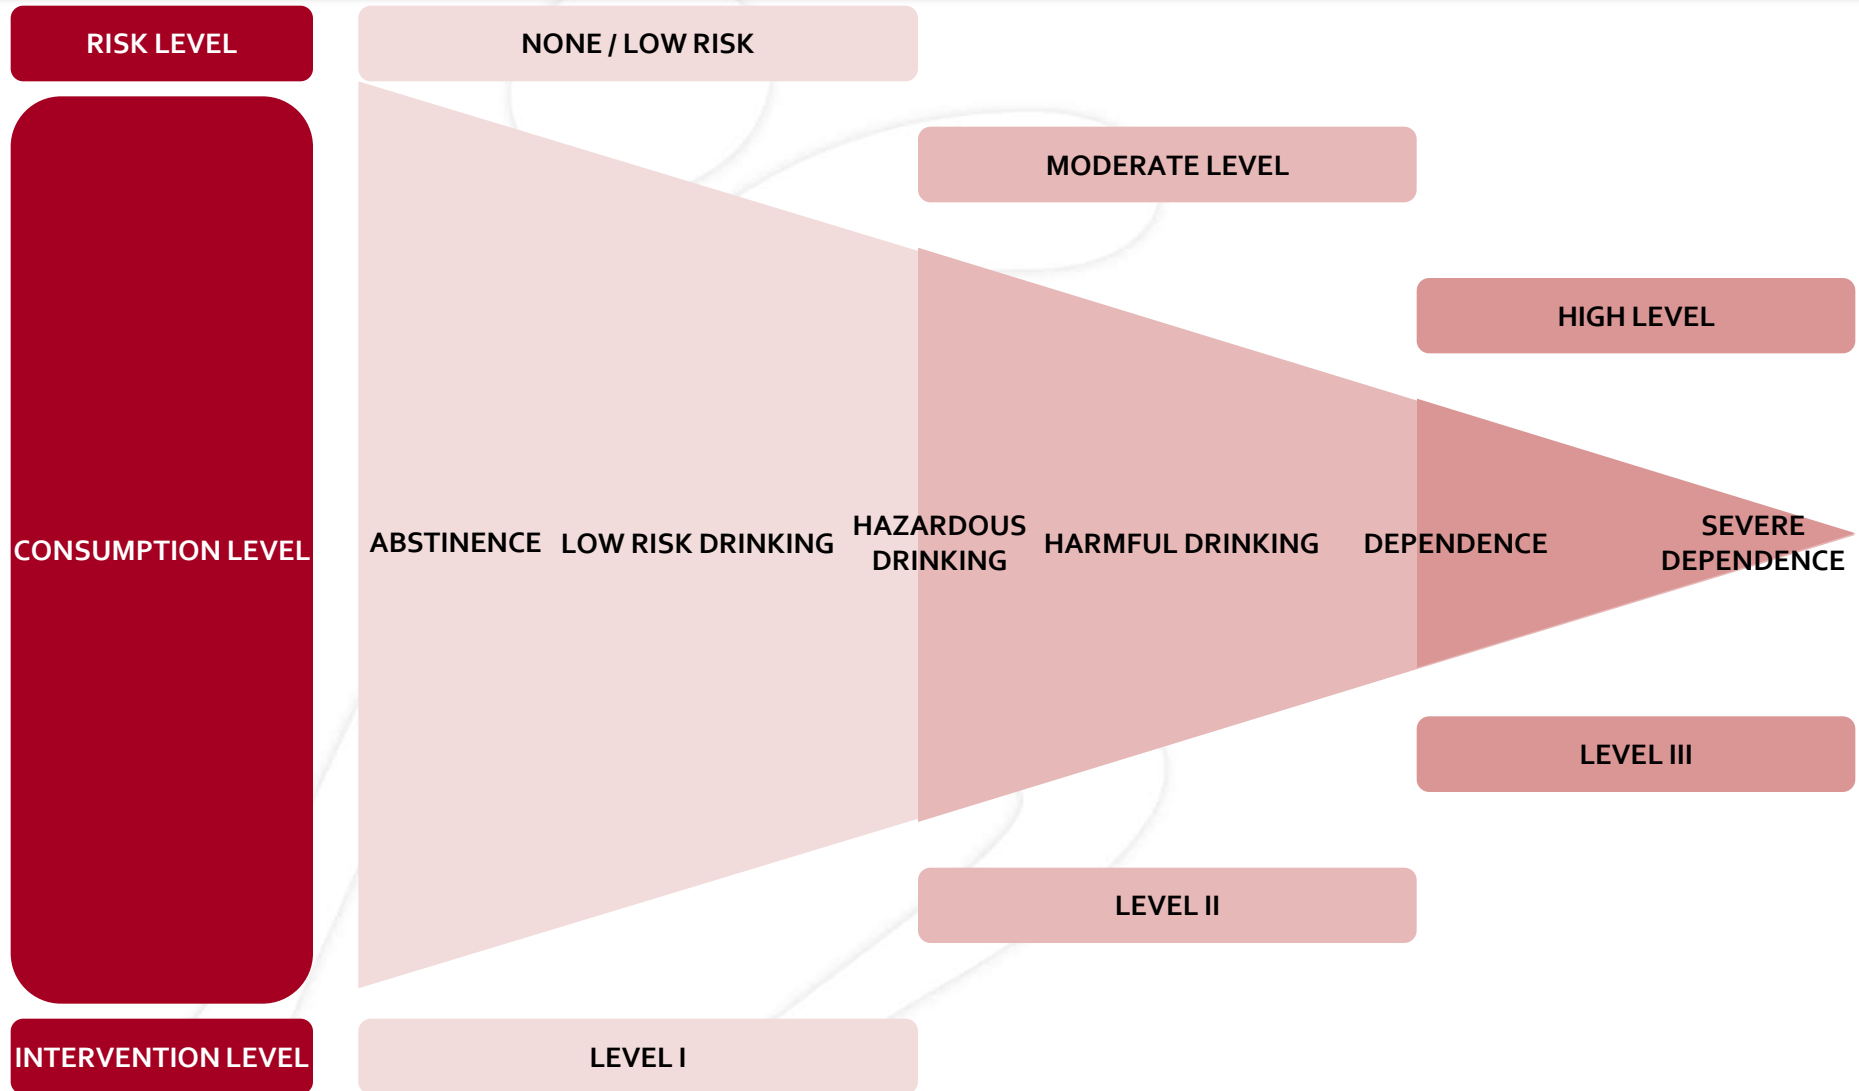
RISK LEVEL

NONE / LOW RISK

MODERATE LEVEL

HIGH LEVEL

CONSUMPTION LEVEL

ABSTINENCE

LOW RISK DRINKING

HAZARDOUS DRINKING

HARMFUL DRINKING

DEPENDENCE

SEVERE DEPENDENCE

LEVEL III

LEVEL II

INTERVENTION LEVEL

LEVEL I